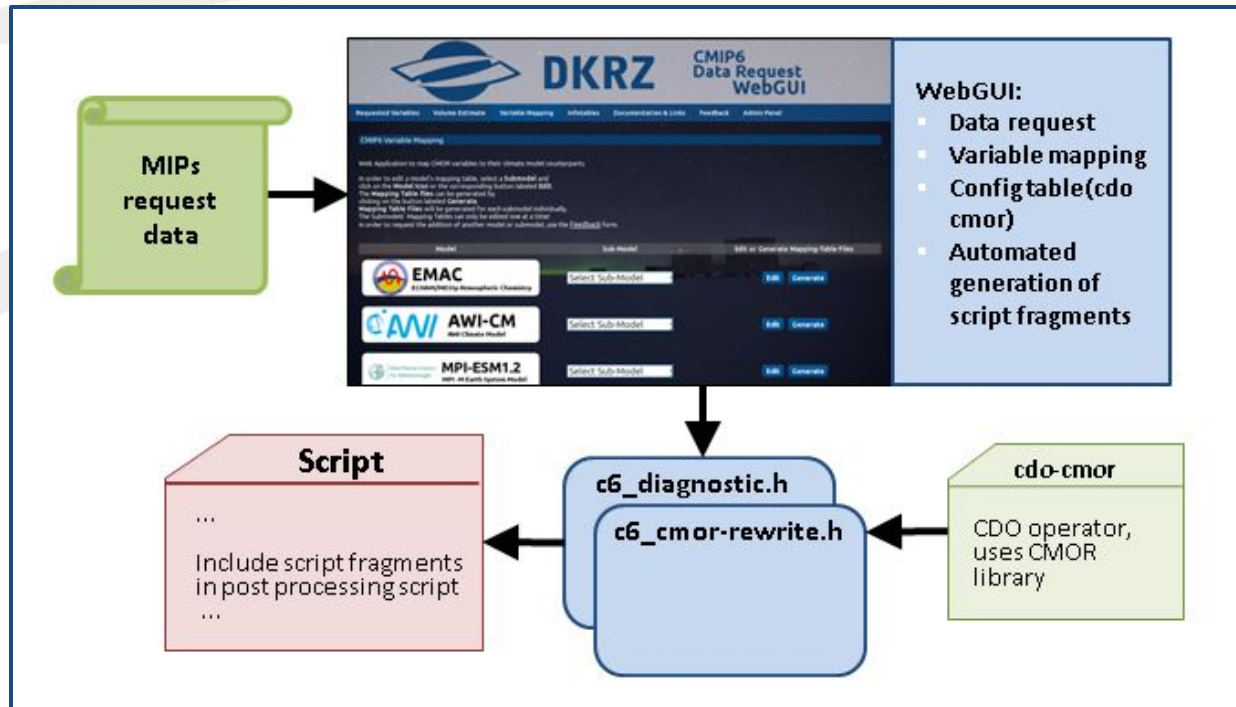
MIPs request data

DKRZ

CMIP6 Data Request WebGUI

Requested Variables Volume Estimate Variable Mapping Infotables Documentation & Links Feedback Admin Panel

CMIP6 Variable Mapping

Web Application to map CMOR variables to their climate model counterparts.

In order to edit a model's mapping table, select a Submodel and click on the Model Icon or the corresponding button labeled Edit. The Mapping Table files can be generated by clicking on the button labeled Generate. Mapping Table Files will be generated for each submodel individually. The Submodels' Mapping Tables can only be edited one at a time! In order to request the addition of another model or submodel, use the Feedback form.

| Model | Sub-Model | Edit or Generate Mapping-Table Files |
|---|---|---|
| EMAC ECHAM/MESSy Atmospheric Chemistry | Select Sub-Model | Edit Generate |
| AWI-CM AWI Climate Model | Select Sub-Model | Edit Generate |
| MPI-ESM1.2 MPI-M Earth System Model | Select Sub-Model | Edit Generate |

WebGUI:
- Data request
- Variable mapping
- Config table(cdo cmor)
- Automated generation of script fragments

Script

...

Include script fragments in post processing script

...

c6_diagnostic.h

c6_cmor-rewrite.h

cdo-cmor

CDO operator, uses CMOR library